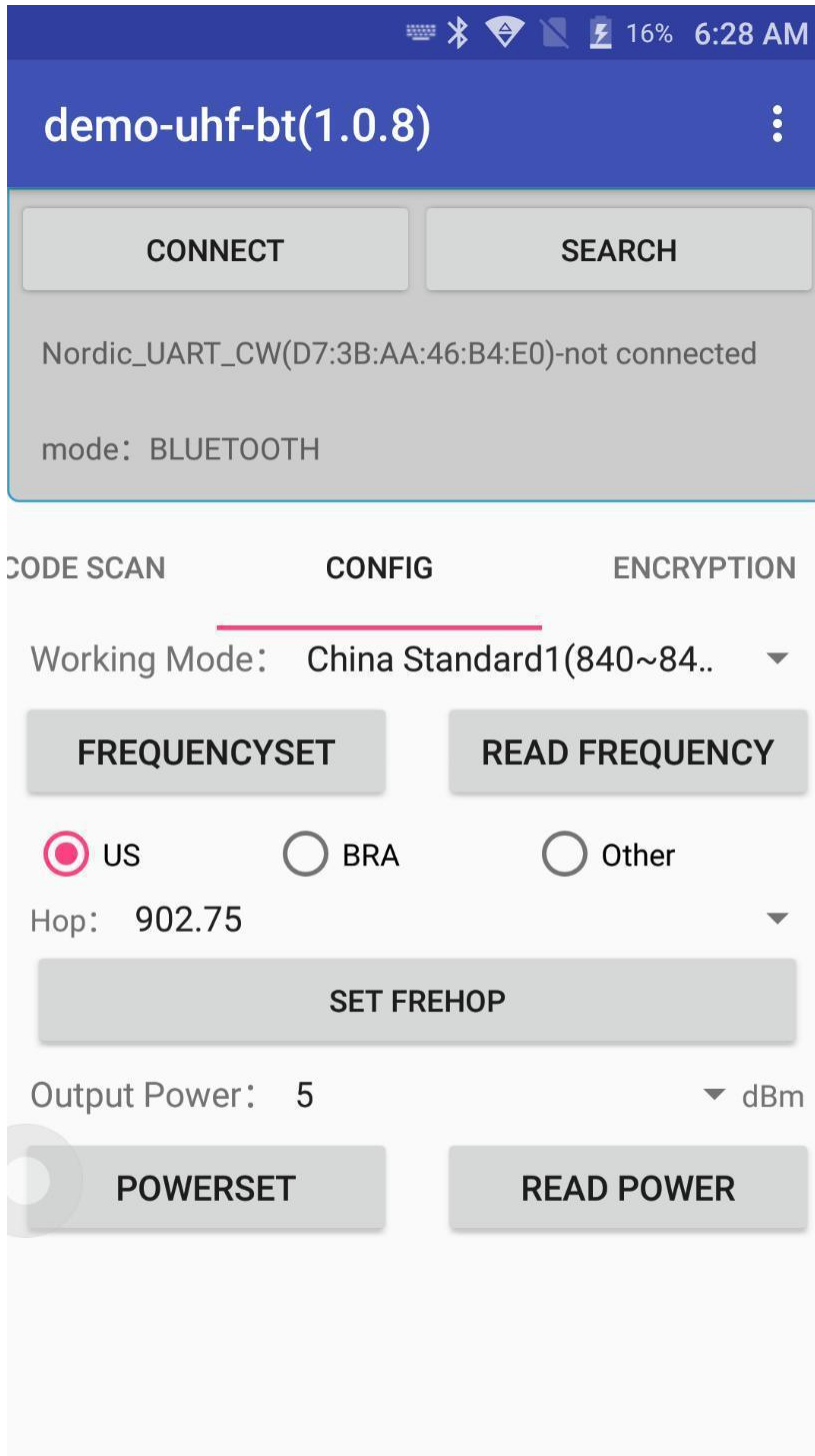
16% 6:28 AM

demo-uhf-bt(1.0.8)

CONNECT

SEARCH

Nordic_UART_CW(D7:3B:AA:46:B4:E0)-not connected

mode：BLUETOOTH

CODE SCAN

CONFIG

ENCRYPTION

Working Mode： China Standard1(840~84..

FREQUENCYSET

READ FREQUENCY

US

BRA

Other

Hop： 902.75

SET FREHOP

Output Power： 5

dBm

POWERSET

READ POWER